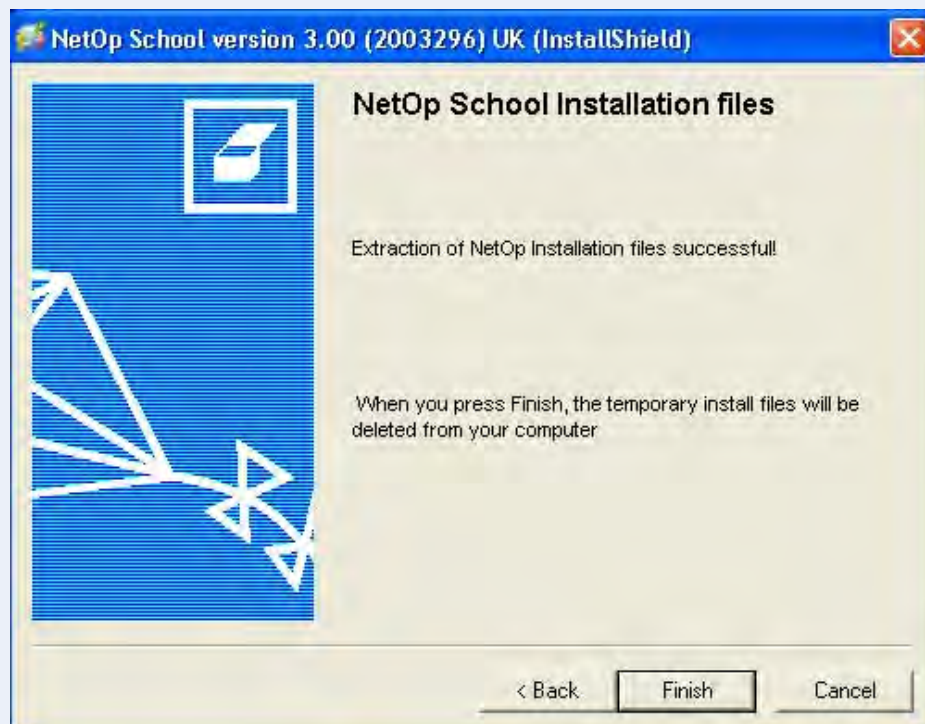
NetOp School version 3.00 (2003296) UK (InstallShield)

NetOp School Installation files

Extraction of NetOp Installation files successful!

When you press Finish, the temporary install files will be deleted from your computer

< Back
Finish
Cancel